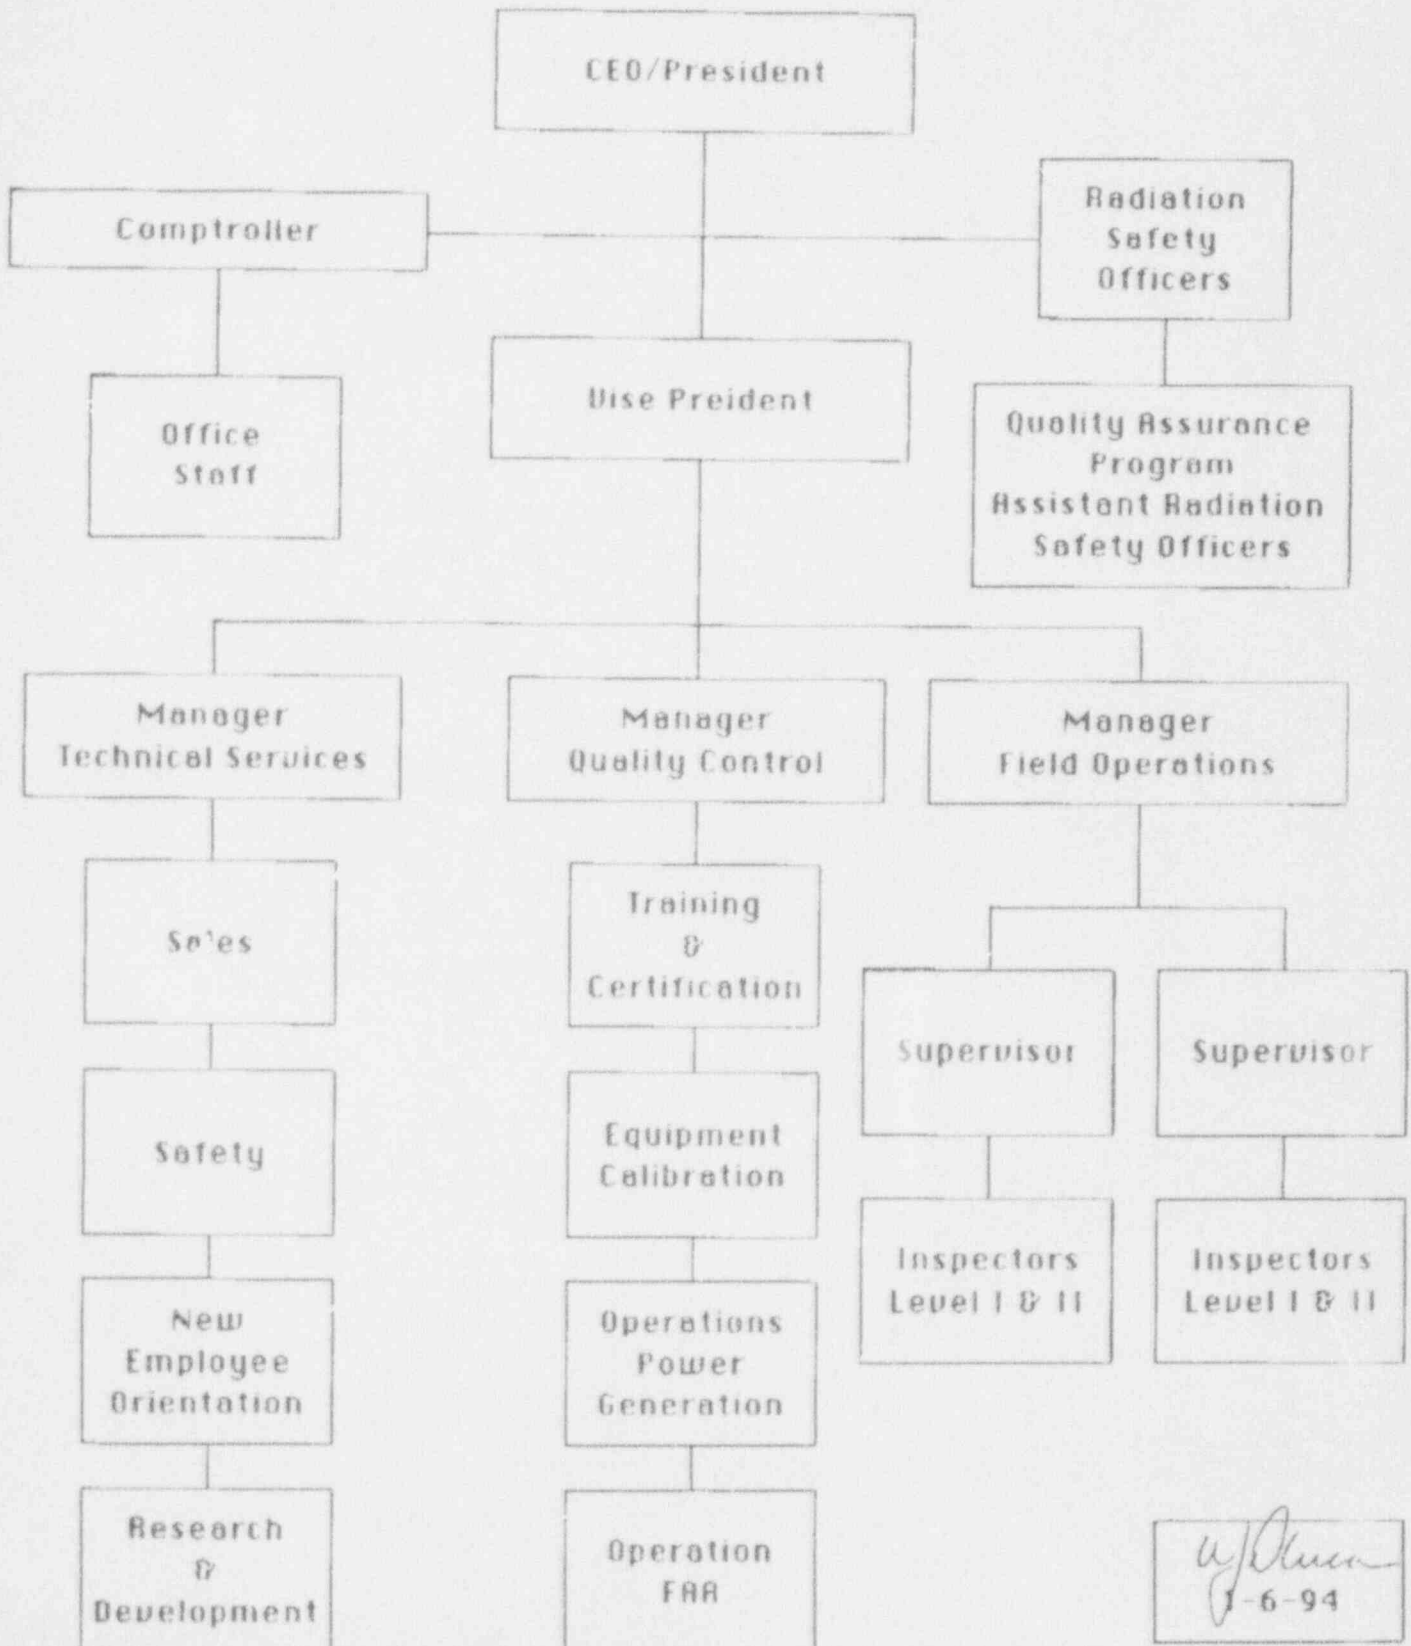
CEO/President

Comptroller

Radiation Safety Officers

Office Staff

Vise Preident

Quality Assurance Program Assistant Radiation Safety Officers

Manager Technical Services

Manager Quality Control

Manager Field Operations

Sales

Training & Certification

Supervisor

Supervisor

Safety

Equipment Calibration

New Employee Orientation

Operations Power Generation

Inspectors Level I & II

Inspectors Level I & II

Research & Development

Operation FAA

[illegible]
1-6-94